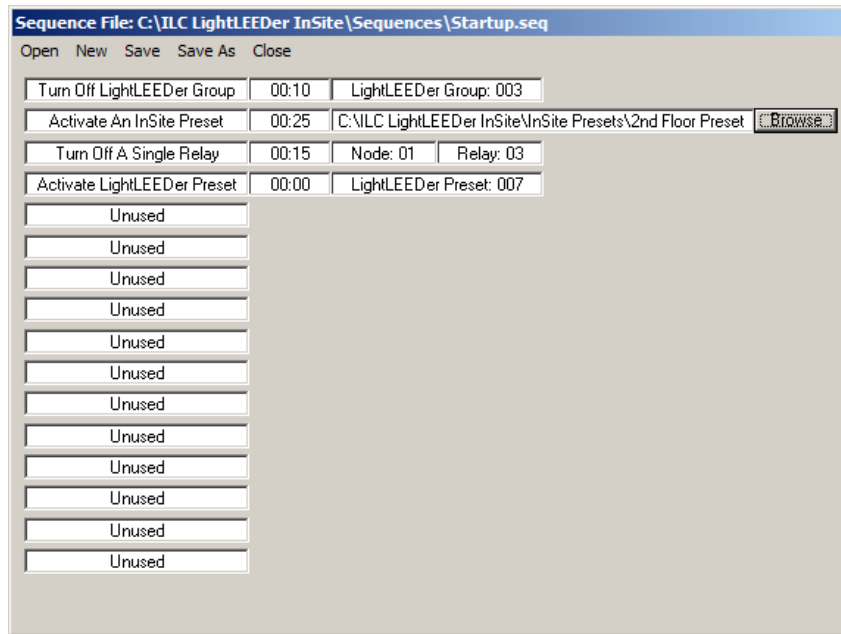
Sequence File: C:\ILC LightLEEDer InSite\Sequences\Startup.seq

Open New Save Save As Close

Turn Off LightLEEDer Group 00:10 LightLEEDer Group: 003

Activate An InSite Preset 00:25 C:\ILC LightLEEDer InSite\InSite Presets\2nd Floor Preset Browse...

Turn Off A Single Relay 00:15 Node: 01 Relay: 03

Activate LightLEEDer Preset 00:00 LightLEEDer Preset: 007

Unused

Unused

Unused

Unused

Unused

Unused

Unused

Unused

Unused

Unused

Unused

Unused